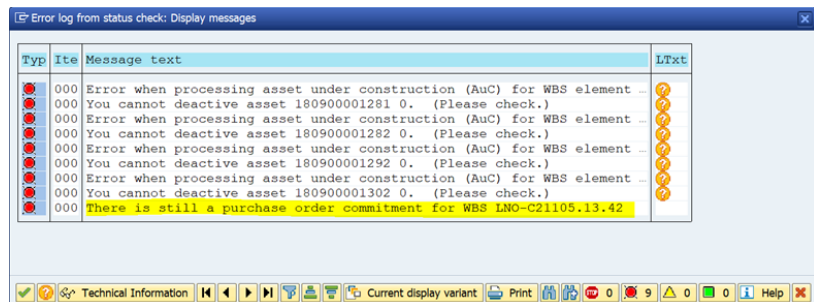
Error log from status check: Display messages

| Typ | Ite | Message text | LTxt |
|---|---|---|---|
| | 000 | Error when processing asset under construction (AuC) for WBS element ... | |
| | 000 | You cannot deactive asset 180900001281 0. (Please check.) | |
| | 000 | Error when processing asset under construction (AuC) for WBS element ... | |
| | 000 | You cannot deactive asset 180900001282 0. (Please check.) | |
| | 000 | Error when processing asset under construction (AuC) for WBS element ... | |
| | 000 | You cannot deactive asset 180900001292 0. (Please check.) | |
| | 000 | Error when processing asset under construction (AuC) for WBS element ... | |
| | 000 | You cannot deactive asset 180900001302 0. (Please check.) | |
| | 000 | There is still a purchase order commitment for WBS LNO-C21105.13.42 | |

Technical Information Current display variant Print 0 9 0 0 Help